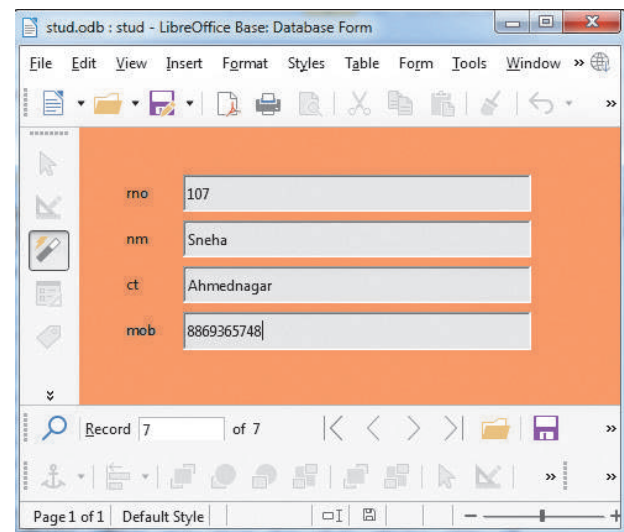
stud.odb : stud - LibreOffice Base: Database Form

File Edit View Insert Format Styles Table Form Tools Window »

rno 107

nm Sneha

ct Ahmednagar

mob 8869365748

Record 7 of 7

Page 1 of 1 Default Style